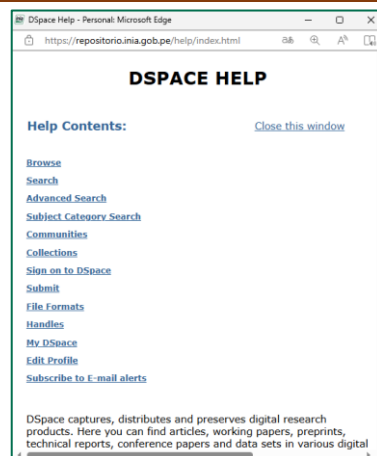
DSpace Help - Personal: Microsoft Edge

https://repositorio.inia.gob.pe/help/index.html

DSPACE HELP

Help Contents:

Close this window

Browse
Search
Advanced Search
Subject Category Search
Communities
Collections
Sign on to DSpace
Submit
File Formats
Handles
My DSpace
Edit Profile
Subscribe to E-mail alerts

DSpace captures, distributes and preserves digital research products. Here you can find articles, working papers, preprints, technical reports, conference papers and data sets in various digital